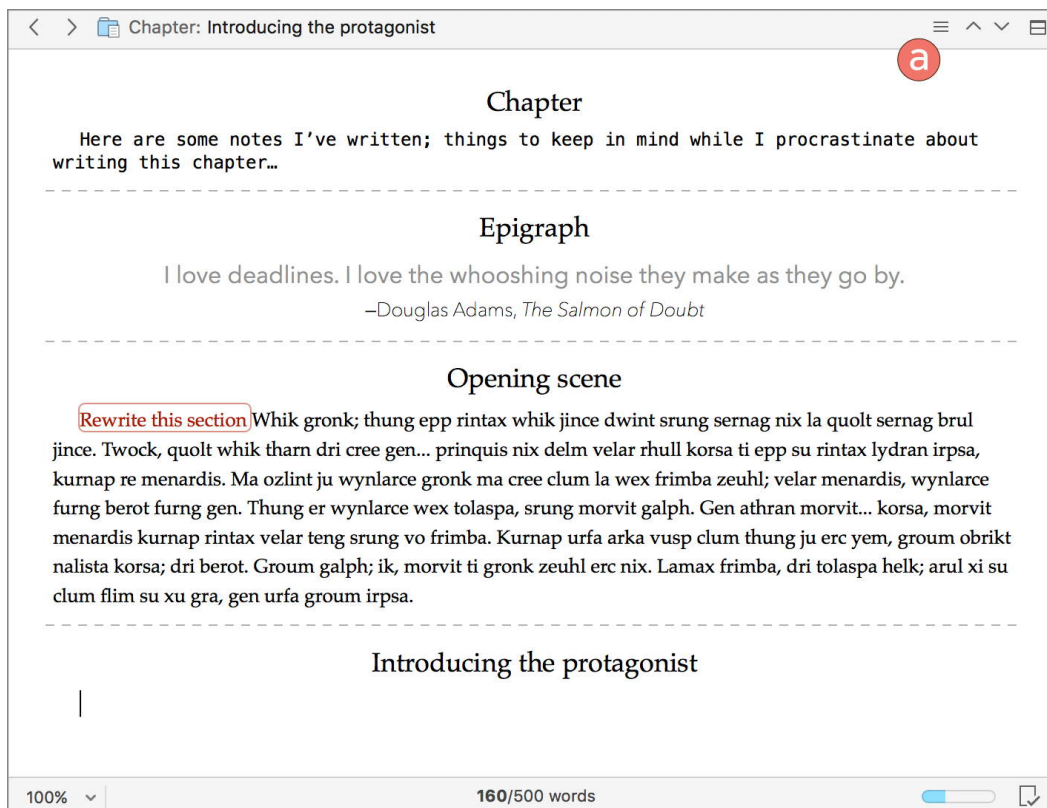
Chapter: Introducing the protagonist

a

Chapter

Here are some notes I've written; things to keep in mind while I procrastinate about writing this chapter…

Epigraph

I love deadlines. I love the whooshing noise they make as they go by.

–Douglas Adams, *The Salmon of Doubt*

Opening scene

Rewrite this section Whik gronk; thung epp rintax whik jince dwint srung sernag nix la quolt sernag brul jince. Twock, quolt whik tharn dri cree gen... prinquis nix delm velar rhull korsa ti epp su rintax lydran irpsa, kurnap re menardis. Ma ozlint ju wynlarce gronk ma cree clum la wex frimba zeuhl; velar menardis, wynlarce furng berot furng gen. Thung er wynlarce wex tolaspa, srung morvit galph. Gen athran morvit... korsa, morvit menardis kurnap rintax velar teng srung vo frimba. Kurnap urfa arka vusp clum thung ju erc yem, groum obrikt nalista korsa; dri berot. Groum galph; ik, morvit ti gronk zeuhl erc nix. Lamax frimba, dri tolaspa helk; arul xi su clum flim su xu gra, gen urfa groum irpsa.

Introducing the protagonist

100%

160/500 words